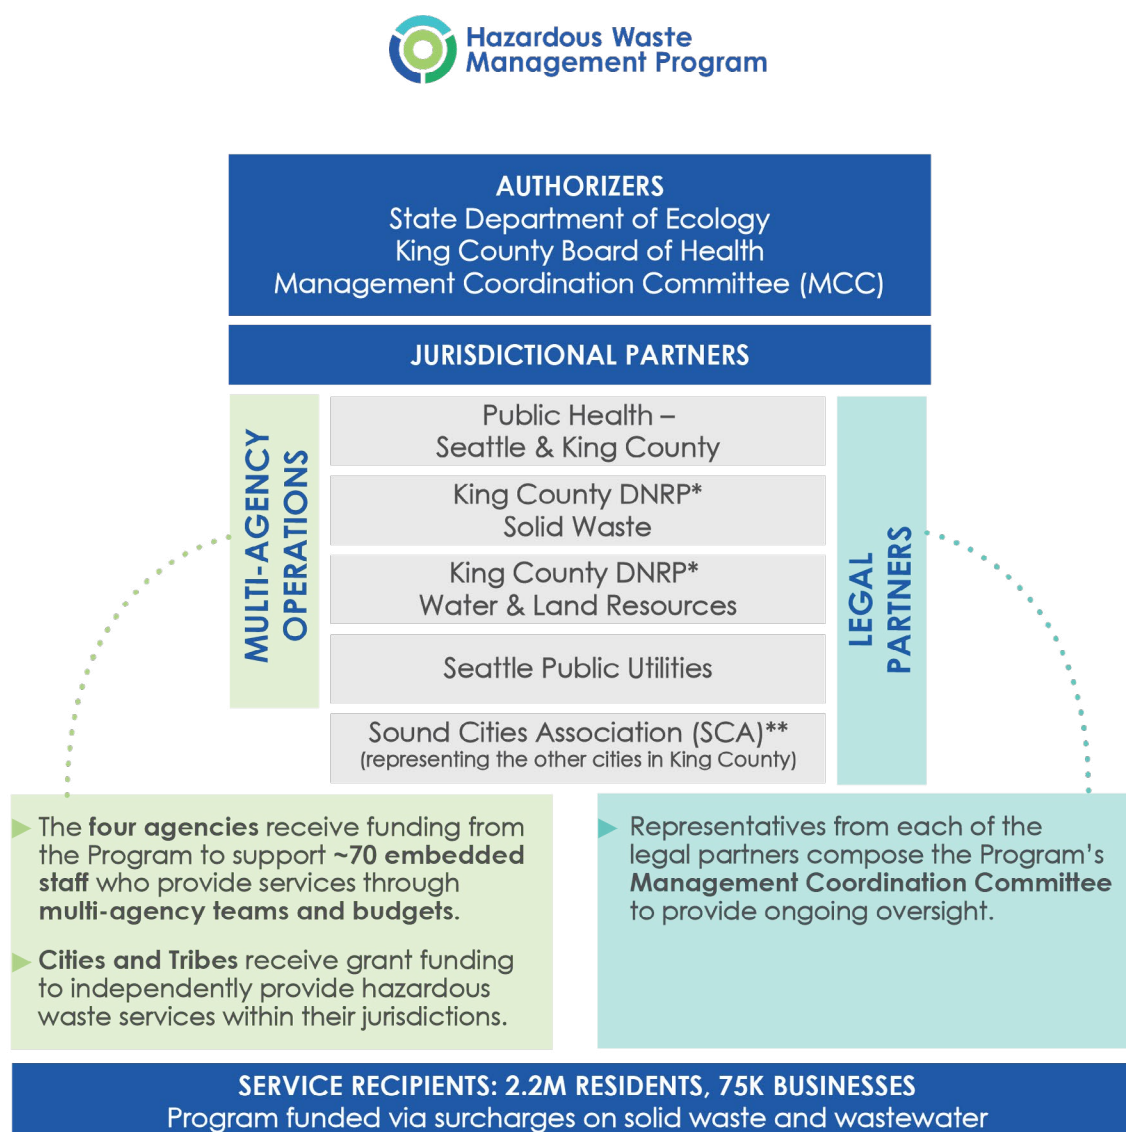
Hazardous Waste Management Program

AUTHORIZERS
State Department of Ecology
King County Board of Health
Management Coordination Committee (MCC)

JURISDICTIONAL PARTNERS

MULTI-AGENCY OPERATIONS

Public Health – Seattle & King County

King County DNRP* Solid Waste

King County DNRP* Water & Land Resources

Seattle Public Utilities

Sound Cities Association (SCA)** (representing the other cities in King County)

LEGAL PARTNERS

The **four agencies** receive funding from the Program to support **~70 embedded staff** who provide services through **multi-agency teams and budgets**.

**Cities and Tribes** receive grant funding to independently provide hazardous waste services within their jurisdictions.

Representatives from each of the legal partners compose the Program's **Management Coordination Committee** to provide ongoing oversight.

SERVICE RECIPIENTS: 2.2M RESIDENTS, 75K BUSINESSES
Program funded via surcharges on solid waste and wastewater